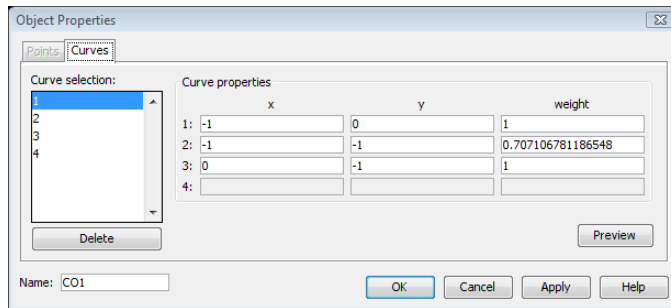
Object Properties

Points Curves

Curve selection:
1
2
3
4

Delete

Curve properties

| | x | y | weight |
|---|---|---|---|
| 1: | -1 | 0 | 1 |
| 2: | -1 | -1 | 0.707106781186548 |
| 3: | 0 | -1 | 1 |
| 4: | | | |

Preview

Name: CO1

OK Cancel Apply Help